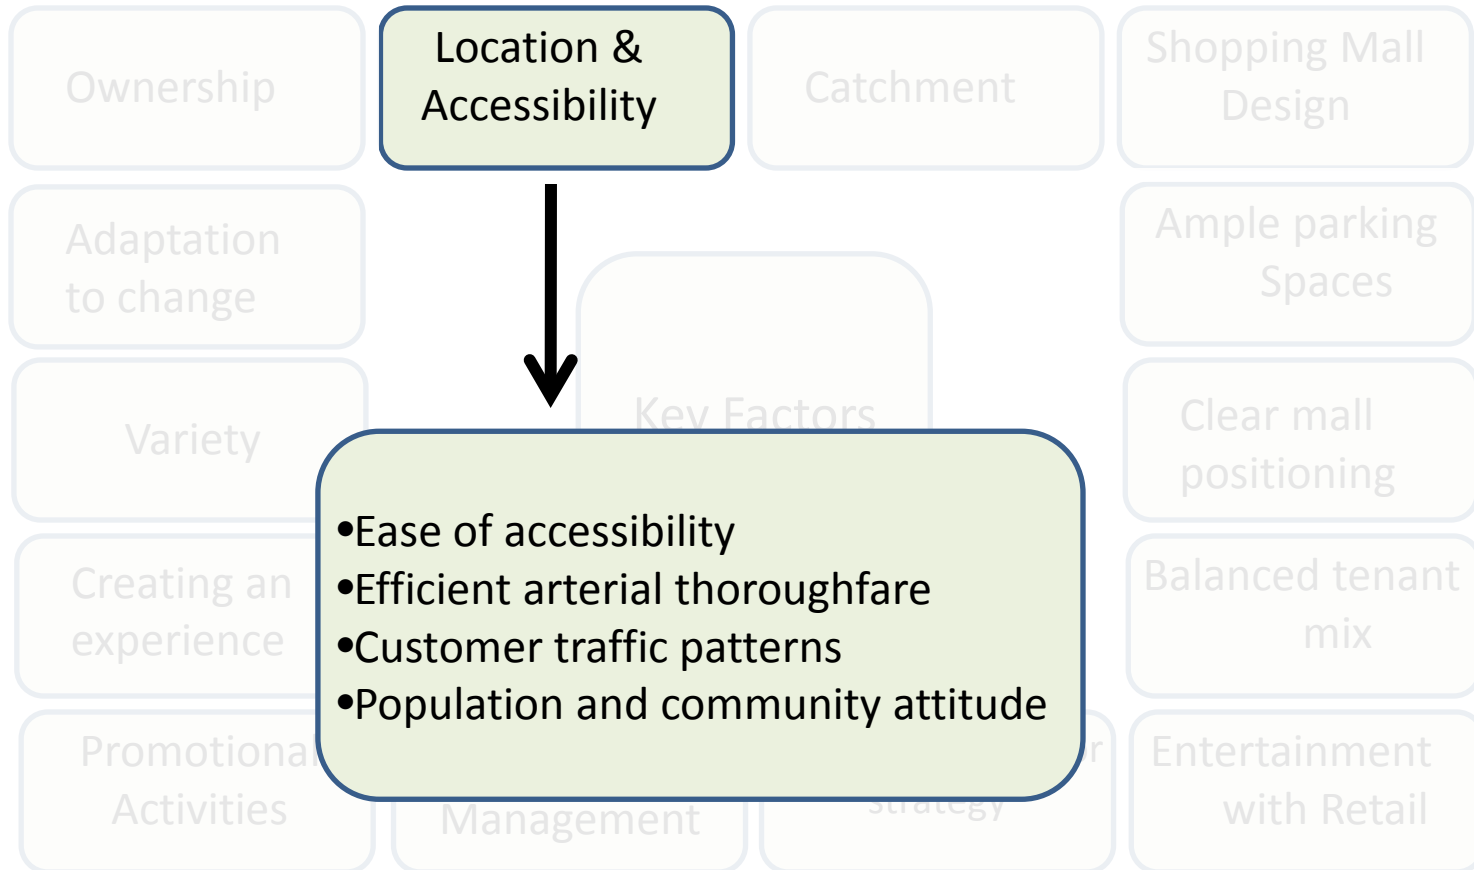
Ownership

Location & Accessibility

Catchment

Shopping Mall Design

Adaptation to change

Ample parking Spaces

Variety

Key Factors

Clear mall positioning

Creating an experience

Balanced tenant mix

Promotional Activities

Management

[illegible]r strategy

Entertainment with Retail

•Ease of accessibility
•Efficient arterial thoroughfare
•Customer traffic patterns
•Population and community attitude